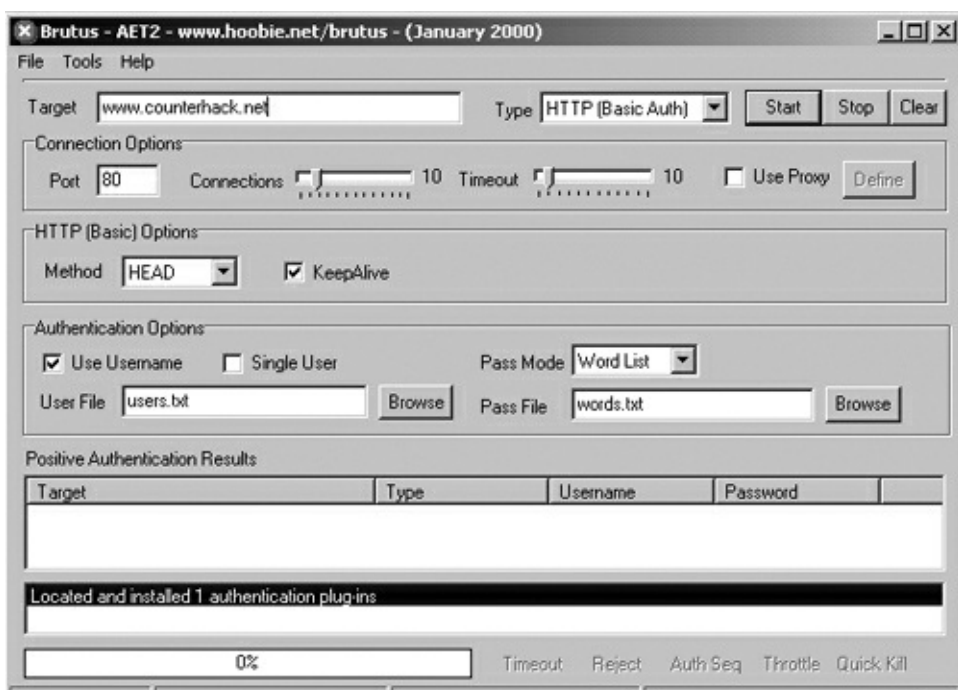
Brutus - AET2 - www.hoobie.net/brutus - (January 2000)

File Tools Help

Target www.counterhack.net

Type HTTP (Basic Auth)

Start Stop Clear

Connection Options

Port 80

Connections 10

Timeout 10

Use Proxy

Define

HTTP (Basic) Options

Method HEAD

KeepAlive

Authentication Options

Use Username

Single User

Pass Mode Word List

User File users.txt

Browse

Pass File words.txt

Browse

Positive Authentication Results

| Target | Type | Username | Password |
|---|---|---|---|

Located and installed 1 authentication plug-ins

0%

Timeout Reject Auth Seq Throttle Quick Kill